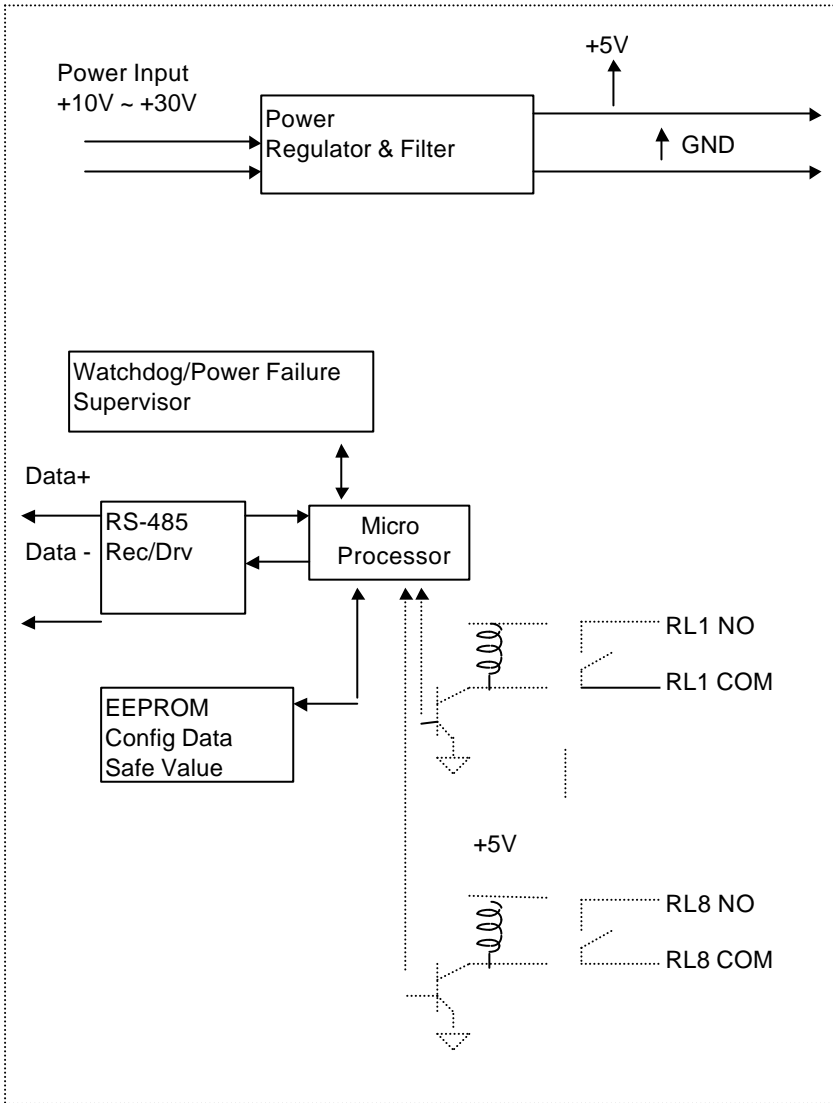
Power Input
+10V ~ +30V

Power
Regulator & Filter

+5V

GND

Watchdog/Power Failure
Supervisor

Data+

Data -

RS-485
Rec/Drv

Micro
Processor

EEPROM
Config Data
Safe Value

RL1 NO

RL1 COM

+5V

RL8 NO

RL8 COM